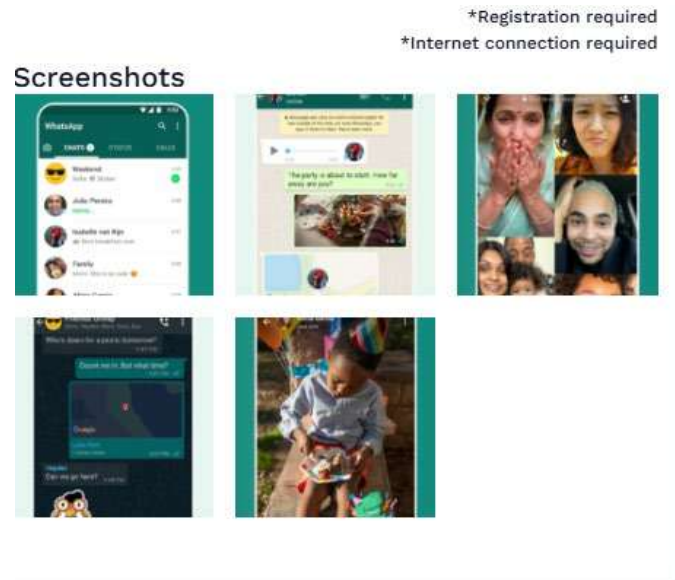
*Registration required
*Internet connection required

Screenshots

WhatsApp

CHATS

STATUS

CALLS

Weekend

Julia Pereira

Isabelle van Rijn

Family

The party is about to start. How far away are you?

Who's down for a picnic tomorrow?

Count me in. But what time?

Can we go here?